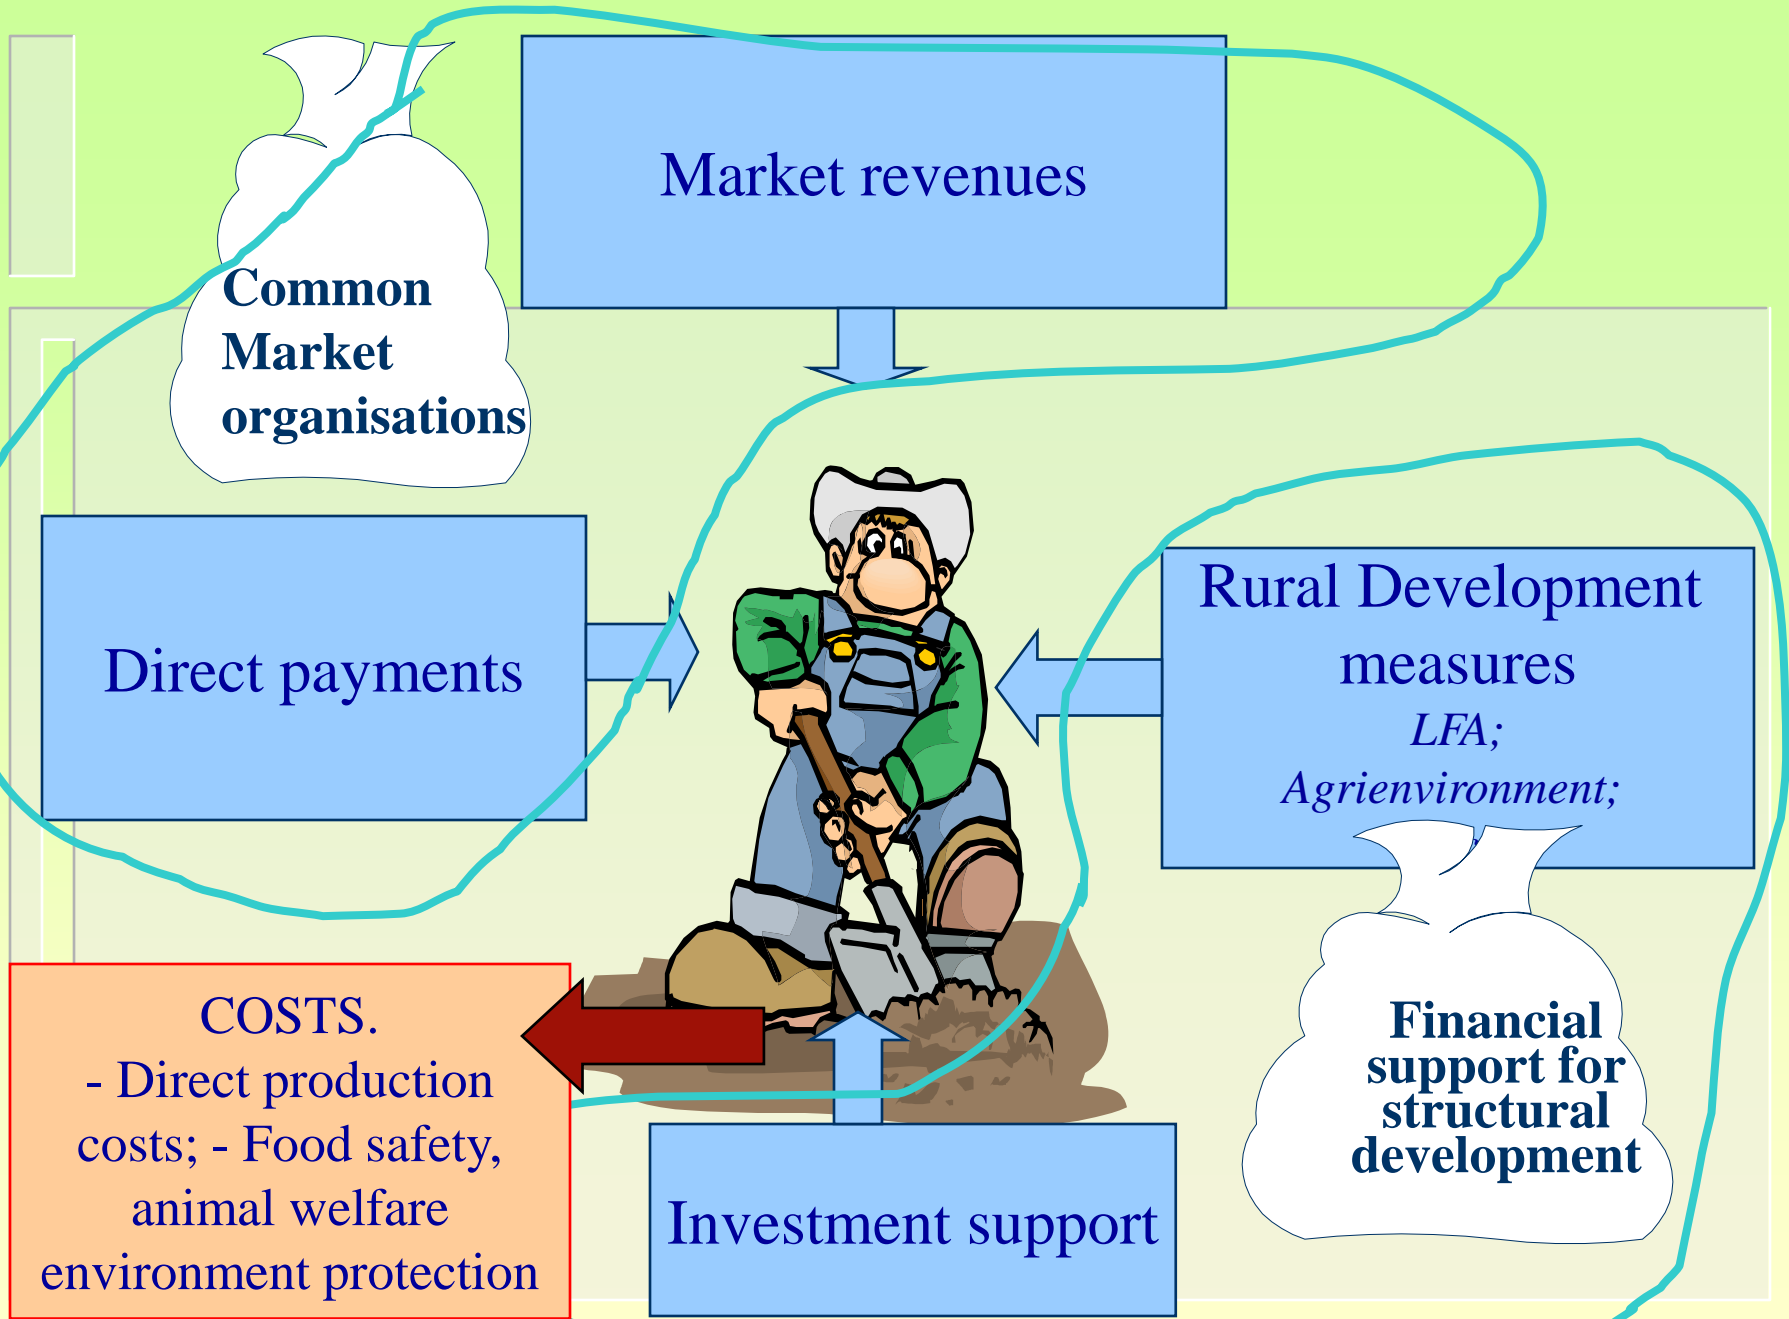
Common Market organisations

Market revenues

Direct payments

Rural Development measures
*LFA;*
*Agrienvironment;*

Financial support for structural development

COSTS.
- Direct production costs; - Food safety, animal welfare environment protection

Investment support